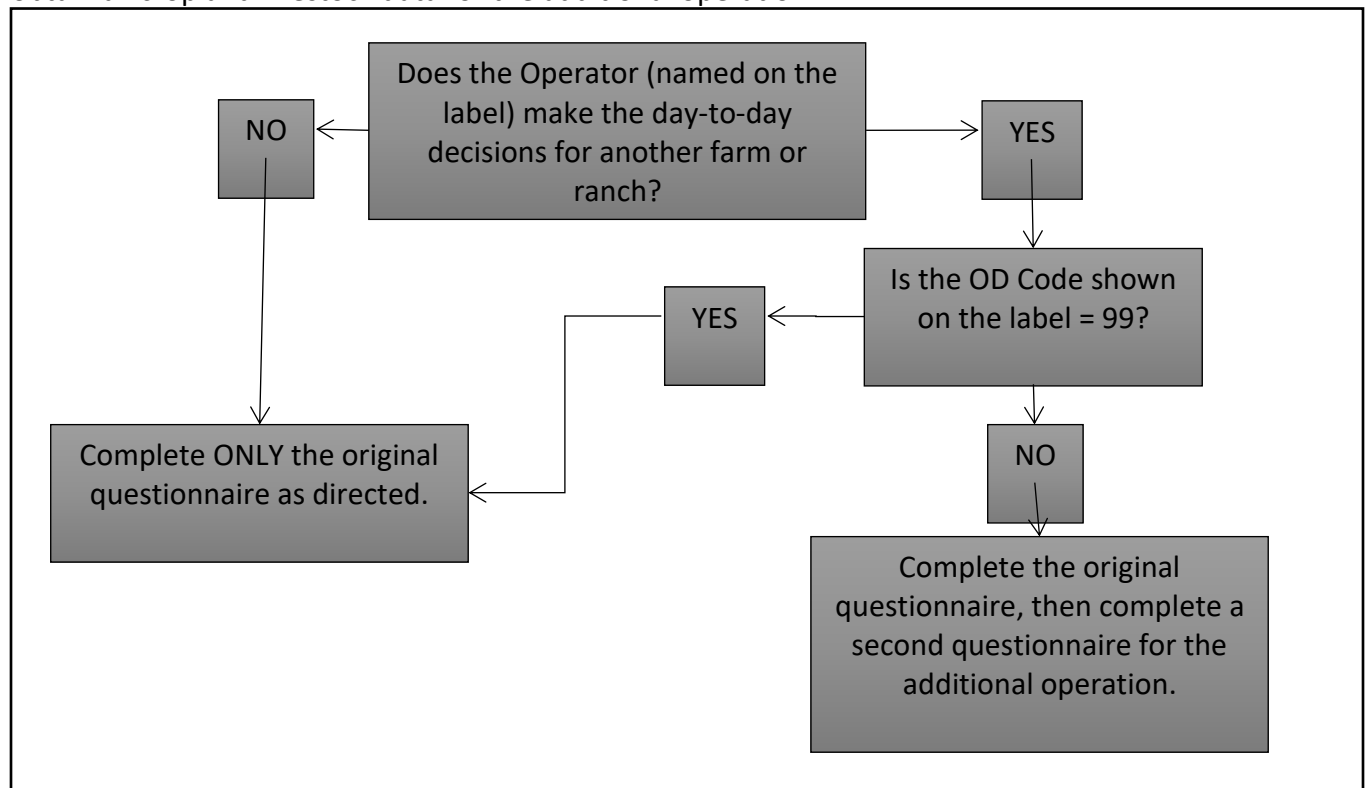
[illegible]

Does the Operator (named on the label) make the day-to-day decisions for another farm or ranch?

NO

YES

Is the OD Code shown on the label = 99?

YES

Complete ONLY the original questionnaire as directed.

NO

Complete the original questionnaire, then complete a second questionnaire for the additional operation.